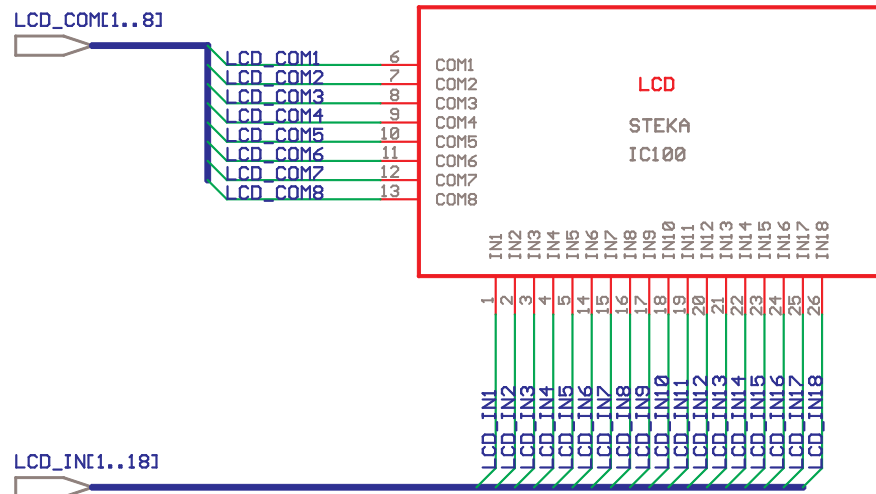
LCD_COM[1..8]

LCD_COM1 6 COM1
LCD_COM2 7 COM2
LCD_COM3 8 COM3
LCD_COM4 9 COM4
LCD_COM5 10 COM5
LCD_COM6 11 COM6
LCD_COM7 12 COM7
LCD_COM8 13 COM8

LCD

STEKA

IC100

IN1 IN2 IN3 IN4 IN5 IN6 IN7 IN8 IN9 IN10 IN11 IN12 IN13 IN14 IN15 IN16 IN17 IN18

1 2 3 4 5 14 15 16 17 18 19 20 21 22 23 24 25 26

LCD_IN1 LCD_IN2 LCD_IN3 LCD_IN4 LCD_IN5 LCD_IN6 LCD_IN7 LCD_IN8 LCD_IN9 LCD_IN10 LCD_IN11 LCD_IN12 LCD_IN13 LCD_IN14 LCD_IN15 LCD_IN16 LCD_IN17 LCD_IN18

LCD_IN[1..18]